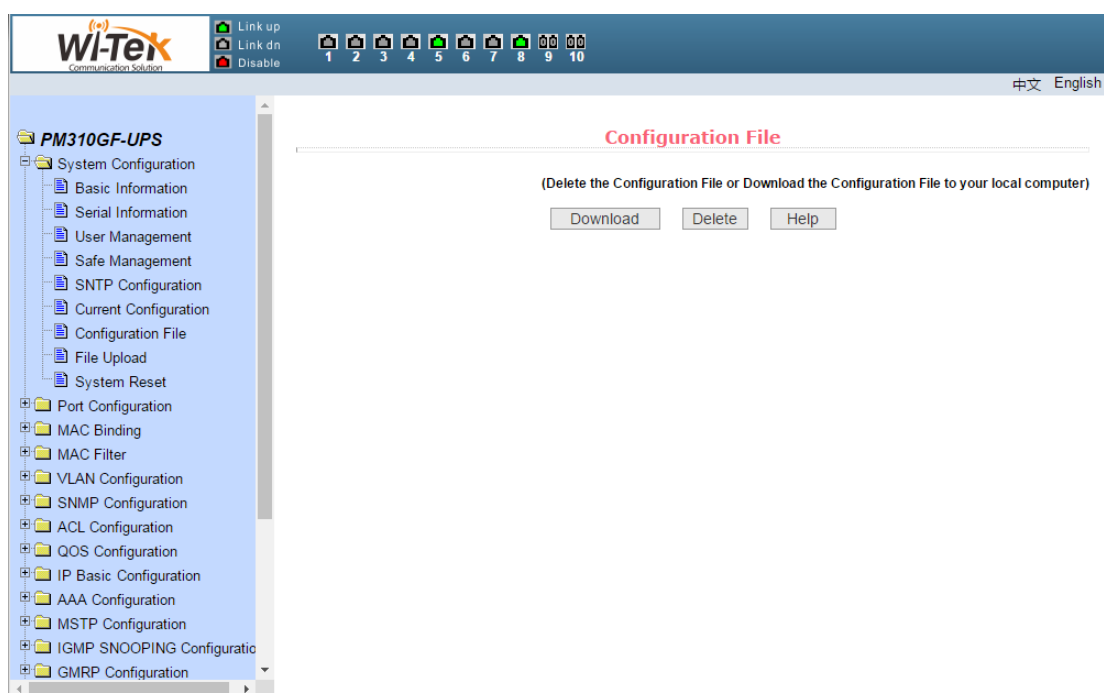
WI-TEK
Communication Solution

Link up
Link dn
Disable

1 2 3 4 5 6 7 8 9 10

中文 English

PM310GF-UPS
System Configuration
Basic Information
Serial Information
User Management
Safe Management
SNTP Configuration
Current Configuration
Configuration File
File Upload
System Reset
Port Configuration
MAC Binding
MAC Filter
VLAN Configuration
SNMP Configuration
ACL Configuration
QOS Configuration
IP Basic Configuration
AAA Configuration
MSTP Configuration
IGMP SNOOPING Configuratio
GMRP Configuration

Configuration File

(Delete the Configuration File or Download the Configuration File to your local computer)

Download
Delete
Help